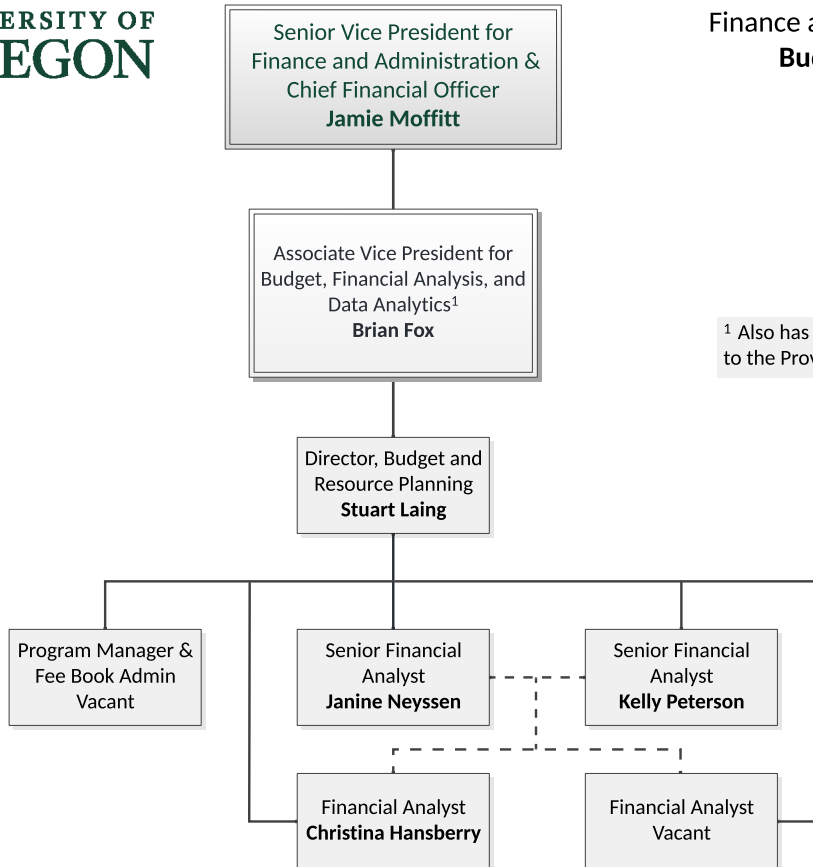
ERSITY OF
EGON

Finance a
Bu

Senior Vice President for Finance and Administration & Chief Financial Officer
**Jamie Moffitt**

Associate Vice President for Budget, Financial Analysis, and Data Analytics$^1$
**Brian Fox**

$^1$ Also has
to the Prov

Director, Budget and Resource Planning
**Stuart Laing**

Program Manager & Fee Book Admin
Vacant

Senior Financial Analyst
**Janine Neyssen**

Senior Financial Analyst
**Kelly Peterson**

Financial Analyst
**Christina Hansberry**

Financial Analyst
Vacant